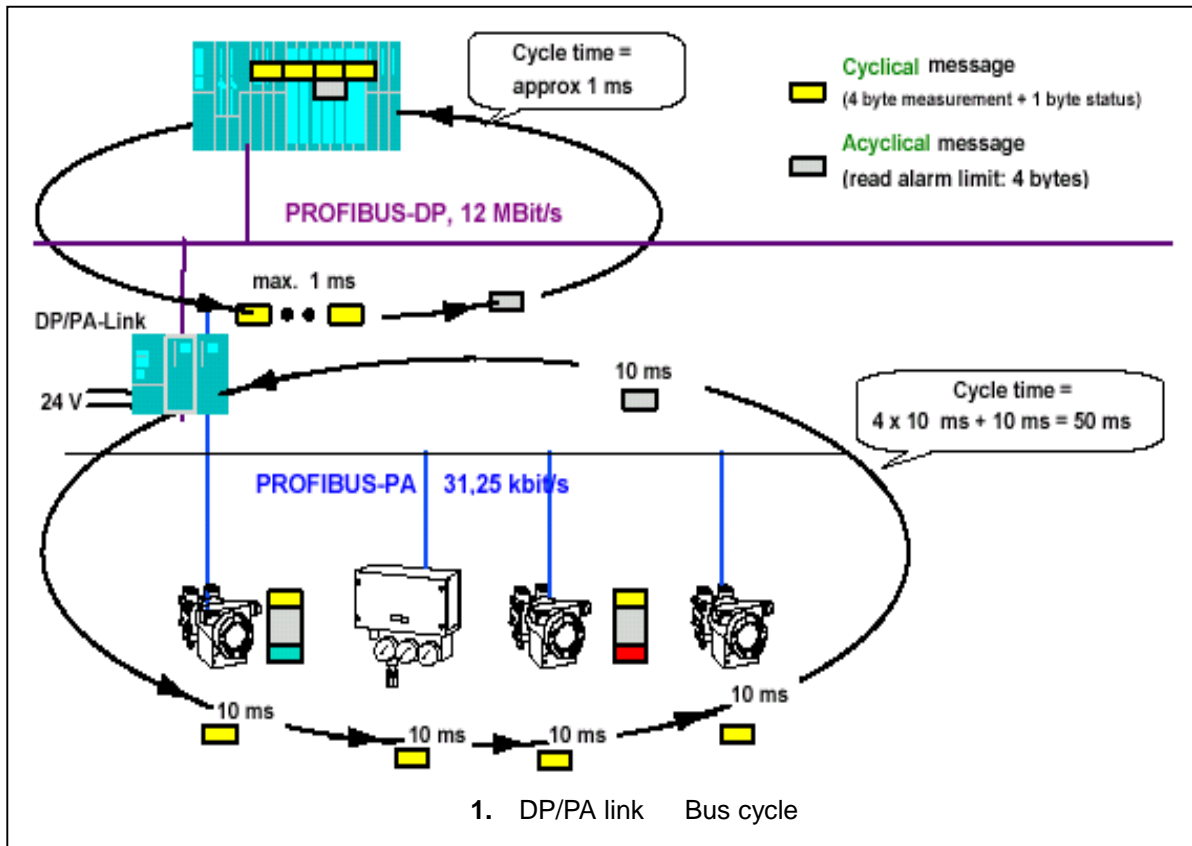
Cycle time = approx 1 ms

Cyclical message
(4 byte measurement + 1 byte status)

Acyclical message
(read alarm limit: 4 bytes)

PROFIBUS-DP, 12 MBit/s

max. 1 ms

DP/PA-Link

24 V

10 ms

Cycle time =
4 x 10 ms + 10 ms = 50 ms

PROFIBUS-PA 31,25 kbit/s

10 ms

10 ms

10 ms

10 ms

1. DP/PA link Bus cycle